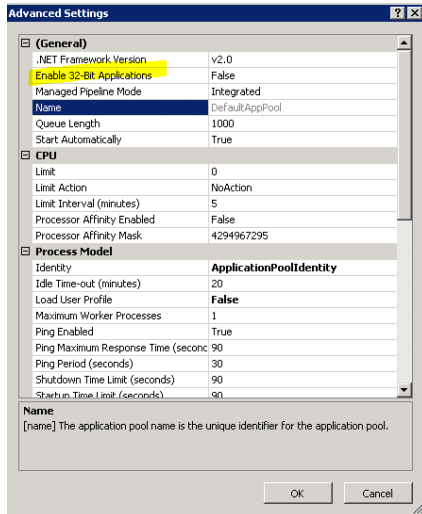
Advanced Settings

? X

⊟ (General)

| | |
|---|---|
| .NET Framework Version | v2.0 |
| Enable 32-Bit Applications | False |
| Managed Pipeline Mode | Integrated |
| Name | DefaultAppPool |
| Queue Length | 1000 |
| Start Automatically | True |

⊟ CPU

| | |
|---|---|
| Limit | 0 |
| Limit Action | NoAction |
| Limit Interval (minutes) | 5 |
| Processor Affinity Enabled | False |
| Processor Affinity Mask | 4294967295 |

⊟ Process Model

| | |
|---|---|
| Identity | ApplicationPoolIdentity |
| Idle Time-out (minutes) | 20 |
| Load User Profile | False |
| Maximum Worker Processes | 1 |
| Ping Enabled | True |
| Ping Maximum Response Time (seconc | 90 |
| Ping Period (seconds) | 30 |
| Shutdown Time Limit (seconds) | 90 |
| Startup Time Limit (seconds) | 90 |

Name
[name] The application pool name is the unique identifier for the application pool.

OK Cancel